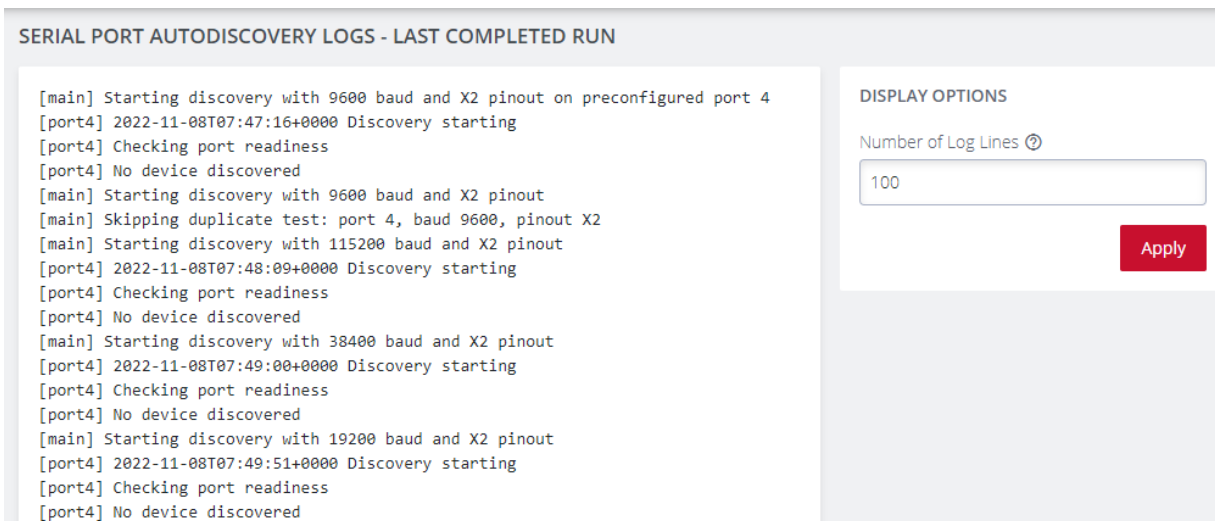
SERIAL PORT AUTODISCOVERY LOGS - LAST COMPLETED RUN

[main] Starting discovery with 9600 baud and X2 pinout on preconfigured port 4
[port4] 2022-11-08T07:47:16+0000 Discovery starting
[port4] Checking port readiness
[port4] No device discovered
[main] Starting discovery with 9600 baud and X2 pinout
[main] Skipping duplicate test: port 4, baud 9600, pinout X2
[main] Starting discovery with 115200 baud and X2 pinout
[port4] 2022-11-08T07:48:09+0000 Discovery starting
[port4] Checking port readiness
[port4] No device discovered
[main] Starting discovery with 38400 baud and X2 pinout
[port4] 2022-11-08T07:49:00+0000 Discovery starting
[port4] Checking port readiness
[port4] No device discovered
[main] Starting discovery with 19200 baud and X2 pinout
[port4] 2022-11-08T07:49:51+0000 Discovery starting
[port4] Checking port readiness
[port4] No device discovered

DISPLAY OPTIONS

Number of Log Lines ⓘ

100

Apply